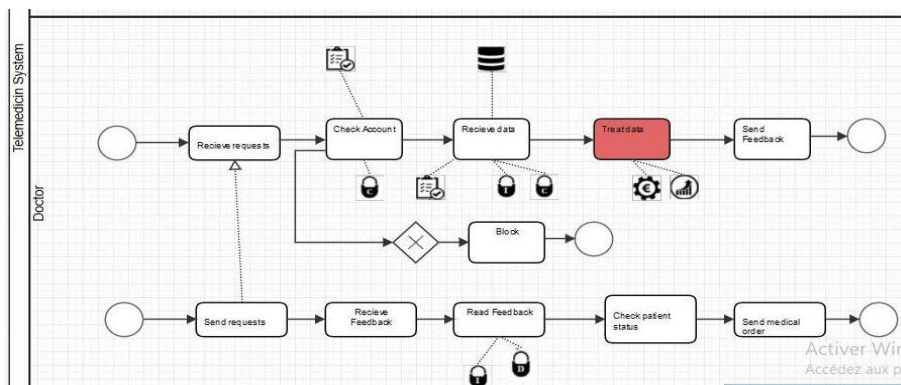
Telemedicin System

Recieve requests

Check Account

Recieve data

Treat data

Send Feedback

Block

Doctor

Send requests

Recieve Feedback

Read Feedback

Check patient status

Send medical order

Activer Wi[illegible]
Accédez aux p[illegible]